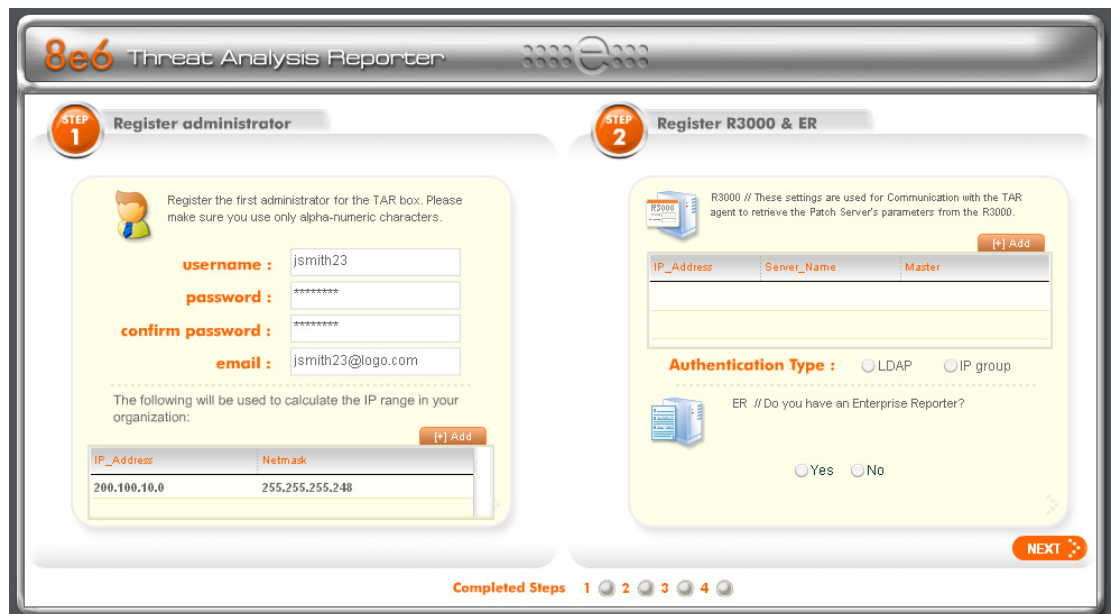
8e6 Threat Analysis Reporter

STEP 1 Register administrator

Register the first administrator for the TAR box. Please make sure you use only alpha-numeric characters.

username : jsmith23
password : ********
confirm password : ********
email : jsmith23@logo.com

The following will be used to calculate the IP range in your organization:

[+] Add

| IP_Address | Netmask |
|---|---|
| 200.100.10.0 | 255.255.255.248 |

STEP 2 Register R3000 & ER

R3000 // These settings are used for Communication with the TAR agent to retrieve the Patch Server's parameters from the R3000.

[+] Add

| IP_Address | Server_Name | Master |
|---|---|---|
| | | |

Authentication Type : LDAP IP group

ER // Do you have an Enterprise Reporter?

Yes No

NEXT

Completed Steps 1 2 3 4